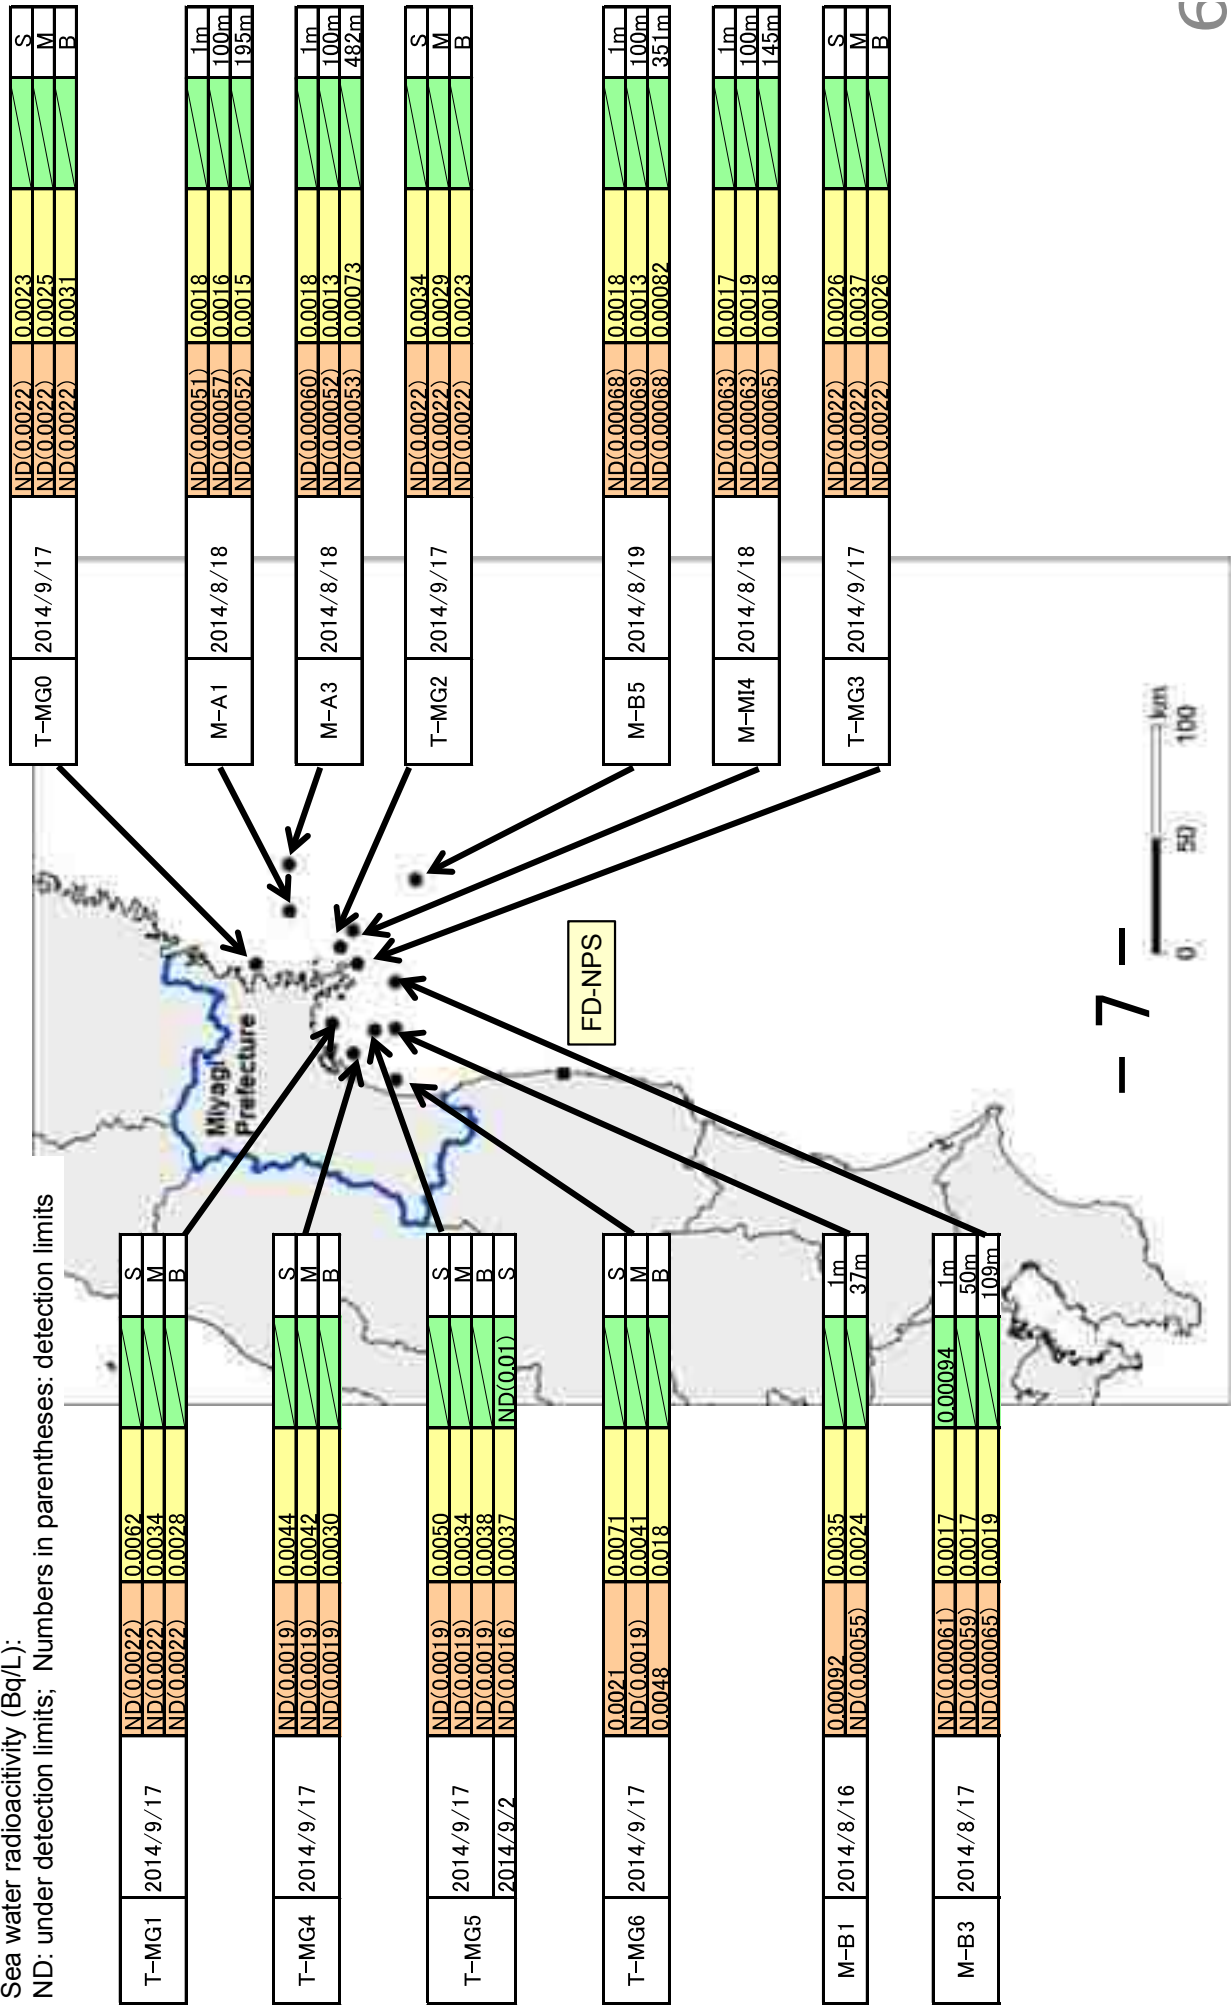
Sea water radioacitivity (Bq/L):
ND: under detection limits; Numbers in parentheses: detection limits

| T-MG1 | 2014/9/17 | ND(0.0022) | 0.0062 | | S |
|---|---|---|---|---|---|
| | | ND(0.0022) | 0.0034 | | M |
| | | ND(0.0022) | 0.0028 | | B |

| T-MG4 | 2014/9/17 | ND(0.0019) | 0.0044 | | S |
|---|---|---|---|---|---|
| | | ND(0.0019) | 0.0042 | | M |
| | | ND(0.0019) | 0.0030 | | B |

| T-MG5 | 2014/9/17 | ND(0.0019) | 0.0050 | | S |
|---|---|---|---|---|---|
| | | ND(0.0019) | 0.0034 | | M |
| | | ND(0.0019) | 0.0038 | | B |
| | 2014/9/2 | ND(0.0016) | 0.0037 | ND(0.01) | S |

| T-MG6 | 2014/9/17 | 0.0021 | 0.0071 | | S |
|---|---|---|---|---|---|
| | | ND(0.0019) | 0.0041 | | M |
| | | 0.0048 | 0.018 | | B |

| M-B1 | 2014/8/16 | 0.00092 | 0.0035 | | 1m |
|---|---|---|---|---|---|
| | | ND(0.00055) | 0.0024 | | 37m |

| M-B3 | 2014/8/17 | ND(0.00061) | 0.0017 | 0.00094 | 1m |
|---|---|---|---|---|---|
| | | ND(0.00059) | 0.0017 | | 50m |
| | | ND(0.00065) | 0.0019 | | 109m |

| T-MG0 | 2014/9/17 | ND(0.0022) | 0.0023 | | S |
|---|---|---|---|---|---|
| | | ND(0.0022) | 0.0025 | | M |
| | | ND(0.0022) | 0.0031 | | B |

| M-A1 | 2014/8/18 | ND(0.00051) | 0.0018 | | 1m |
|---|---|---|---|---|---|
| | | ND(0.00057) | 0.0016 | | 100m |
| | | ND(0.00052) | 0.0015 | | 195m |

| M-A3 | 2014/8/18 | ND(0.00060) | 0.0018 | | 1m |
|---|---|---|---|---|---|
| | | ND(0.00052) | 0.0013 | | 100m |
| | | ND(0.00053) | 0.00073 | | 482m |

| T-MG2 | 2014/9/17 | ND(0.0022) | 0.0034 | | S |
|---|---|---|---|---|---|
| | | ND(0.0022) | 0.0029 | | M |
| | | ND(0.0022) | 0.0023 | | B |

| M-B5 | 2014/8/19 | ND(0.00068) | 0.0018 | | 1m |
|---|---|---|---|---|---|
| | | ND(0.00069) | 0.0013 | | 100m |
| | | ND(0.00068) | 0.00082 | | 351m |

| M-MI4 | 2014/8/18 | ND(0.00063) | 0.0017 | | 1m |
|---|---|---|---|---|---|
| | | ND(0.00063) | 0.0019 | | 100m |
| | | ND(0.00065) | 0.0018 | | 145m |

| T-MG3 | 2014/9/17 | ND(0.0022) | 0.0026 | | S |
|---|---|---|---|---|---|
| | | ND(0.0022) | 0.0037 | | M |
| | | ND(0.0022) | 0.0026 | | B |

Miyagi Prefecture

FD-NPS

0 50 100 km

- 7 -

6